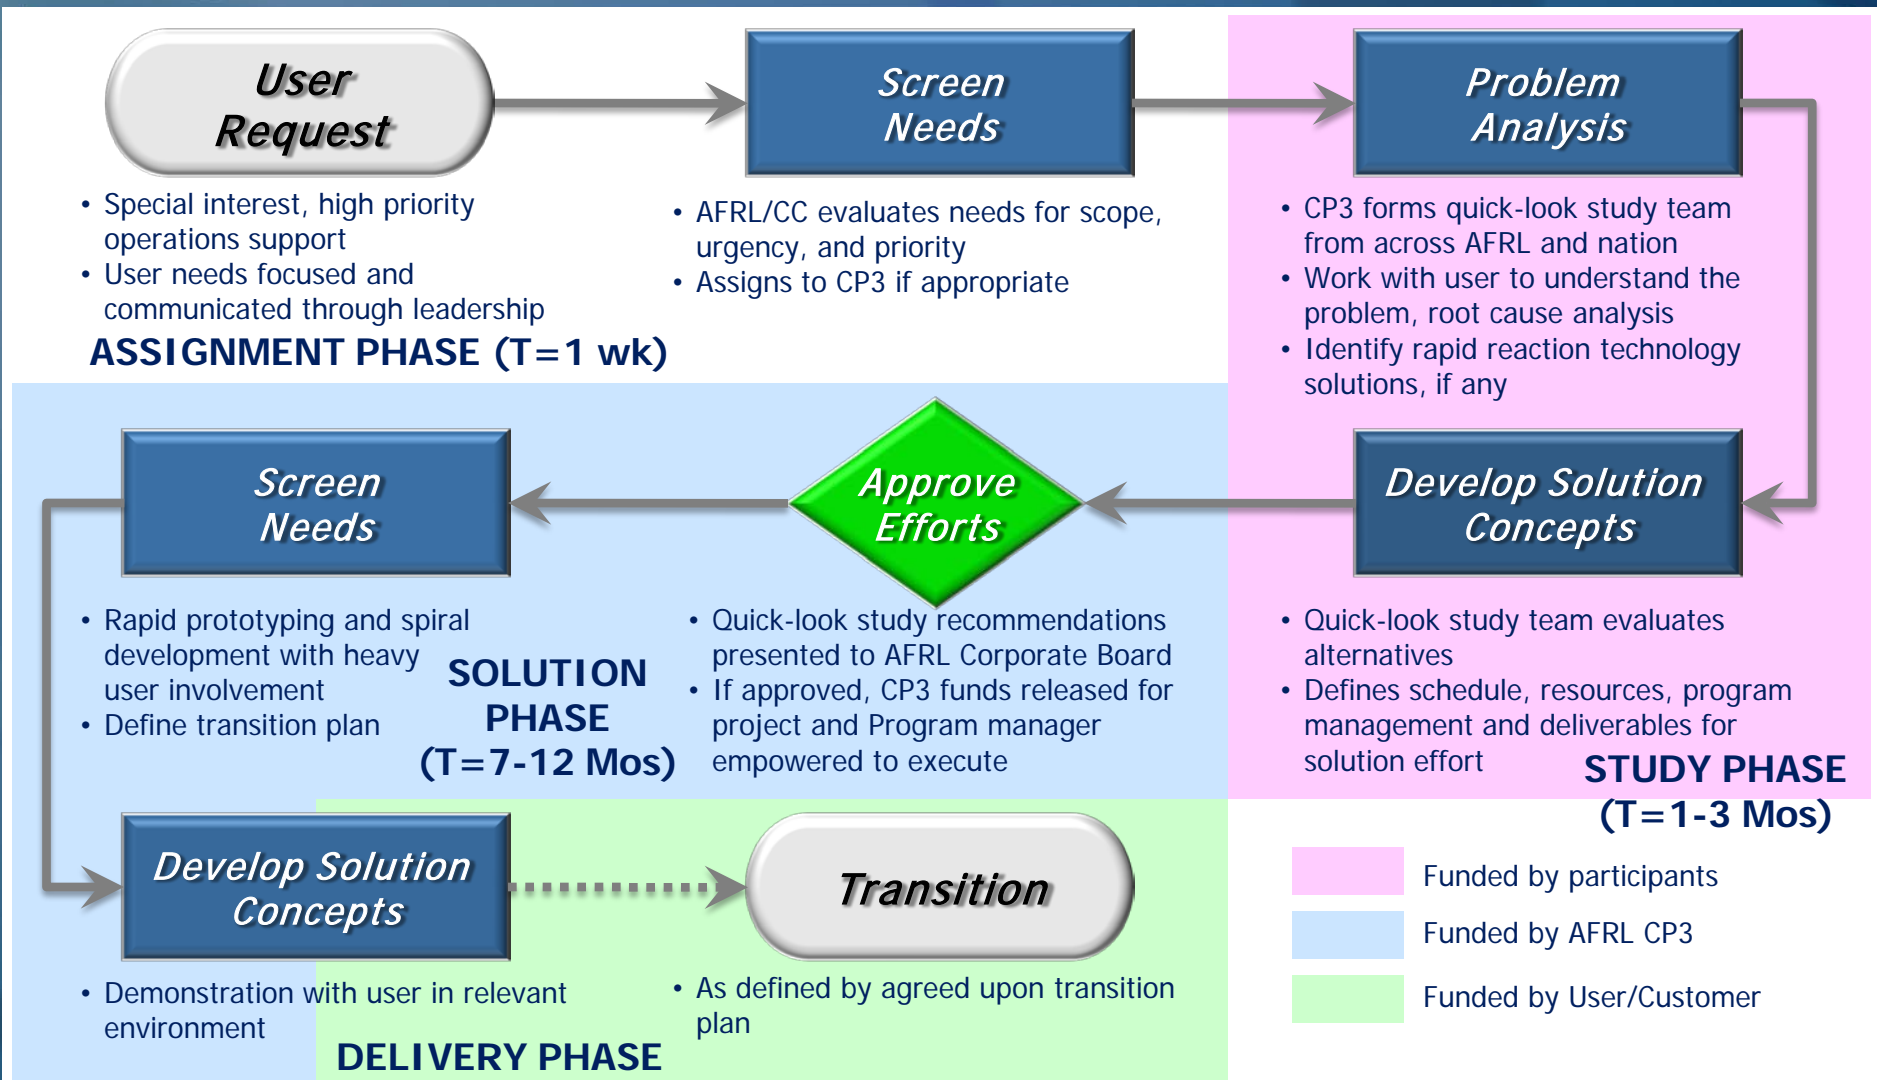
User Request

• Special interest, high priority operations support
• User needs focused and communicated through leadership

ASSIGNMENT PHASE (T=1 wk)

Screen Needs

• AFRL/CC evaluates needs for scope, urgency, and priority
• Assigns to CP3 if appropriate

Problem Analysis

• CP3 forms quick-look study team from across AFRL and nation
• Work with user to understand the problem, root cause analysis
• Identify rapid reaction technology solutions, if any

Screen Needs

• Rapid prototyping and spiral development with heavy user involvement
• Define transition plan

SOLUTION PHASE (T=7-12 Mos)

Approve Efforts

• Quick-look study recommendations presented to AFRL Corporate Board
• If approved, CP3 funds released for project and Program manager empowered to execute

Develop Solution Concepts

• Quick-look study team evaluates alternatives
• Defines schedule, resources, program management and deliverables for solution effort

STUDY PHASE (T=1-3 Mos)

Develop Solution Concepts

• Demonstration with user in relevant environment

Transition

• As defined by agreed upon transition plan

DELIVERY PHASE

Funded by participants
Funded by AFRL CP3
Funded by User/Customer